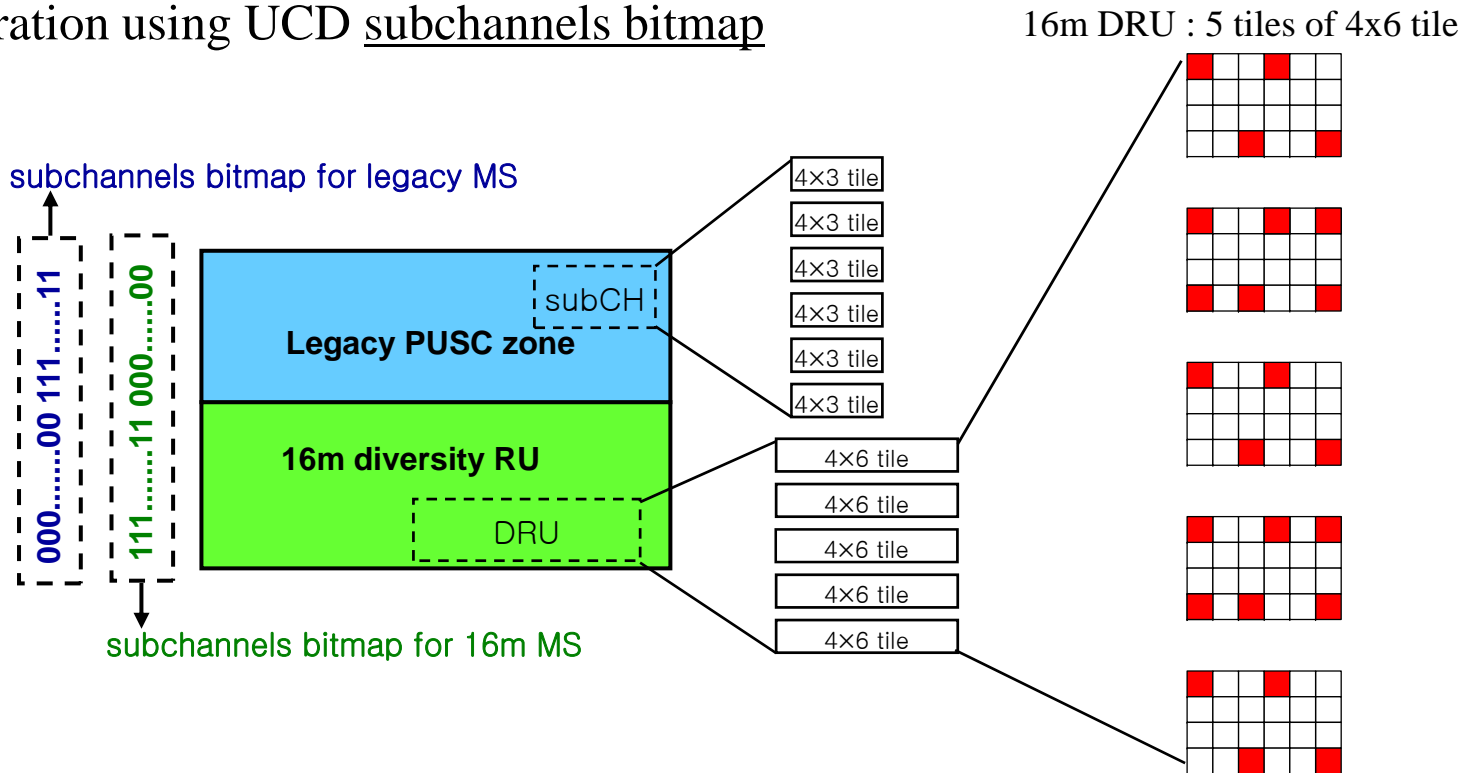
ration using UCD subchannels bitmap

16m DRU : 5 tiles of 4x6 tile

subchannels bitmap for legacy MS

000……00 111……11

111……11 000……00

subCH

Legacy PUSC zone

16m diversity RU

DRU

subchannels bitmap for 16m MS

4×3 tile
4×3 tile
4×3 tile
4×3 tile
4×3 tile
4×3 tile

4×6 tile
4×6 tile
4×6 tile
4×6 tile
4×6 tile